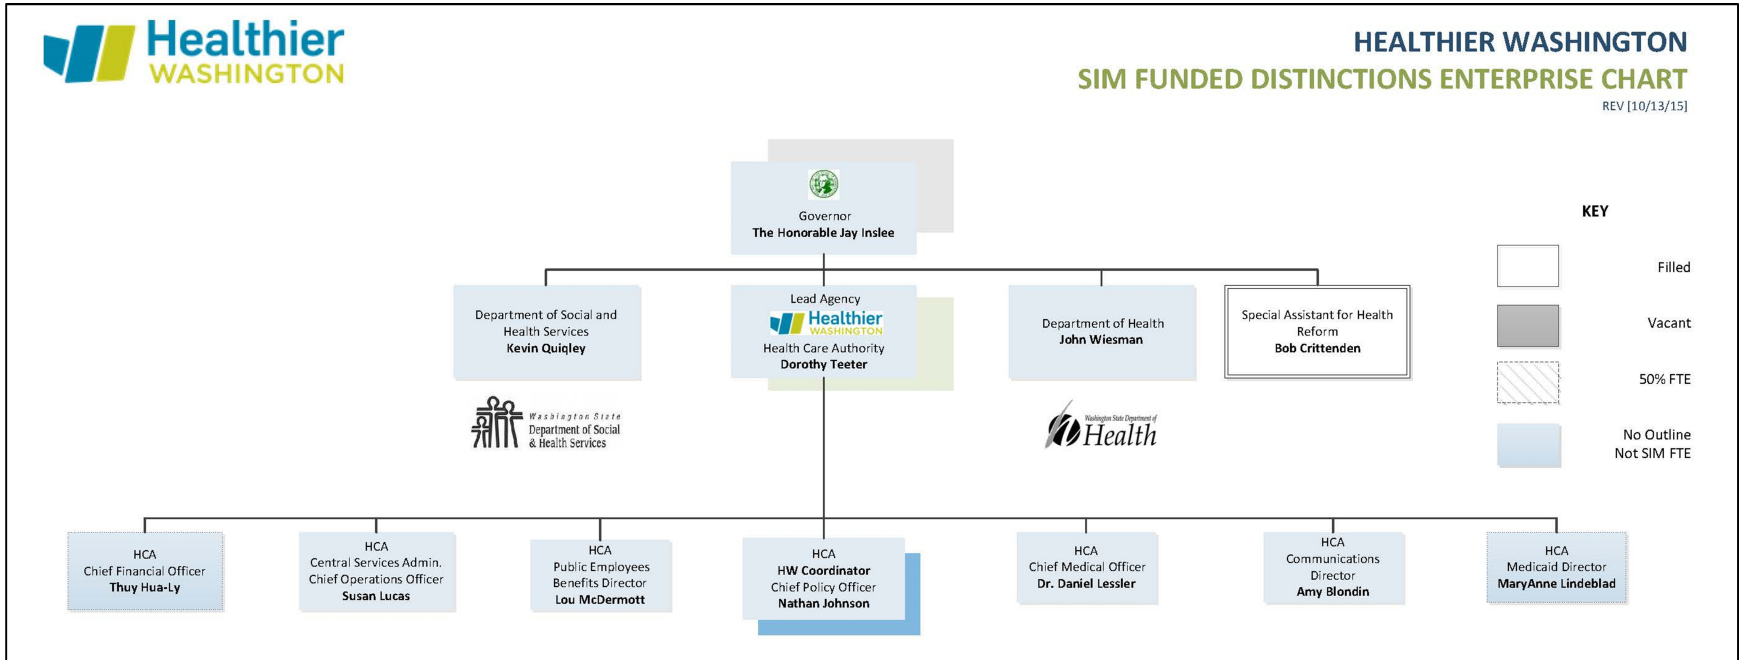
Healthier WASHINGTON

HEALTHIER WASHINGTON
SIM FUNDED DISTINCTIONS ENTERPRISE CHART
REV [10/13/15]

Governor
The Honorable Jay Inslee

Department of Social and Health Services
Kevin Quigley

Washington State Department of Social & Health Services

Lead Agency
Healthier WASHINGTON
Health Care Authority
Dorothy Teeter

Department of Health
John Wiesman

Washington State Department of Health

Special Assistant for Health Reform
Bob Crittenden

KEY
Filled
Vacant
50% FTE
No Outline Not SIM FTE

HCA
Chief Financial Officer
Thuy Hua-Ly

HCA
Central Services Admin.
Chief Operations Officer
Susan Lucas

HCA
Public Employees Benefits Director
Lou McDermott

HCA
HW Coordinator
Chief Policy Officer
Nathan Johnson

HCA
Chief Medical Officer
Dr. Daniel Lessler

HCA
Communications Director
Amy Blondin

HCA
Medicaid Director
MaryAnne Lindeblad